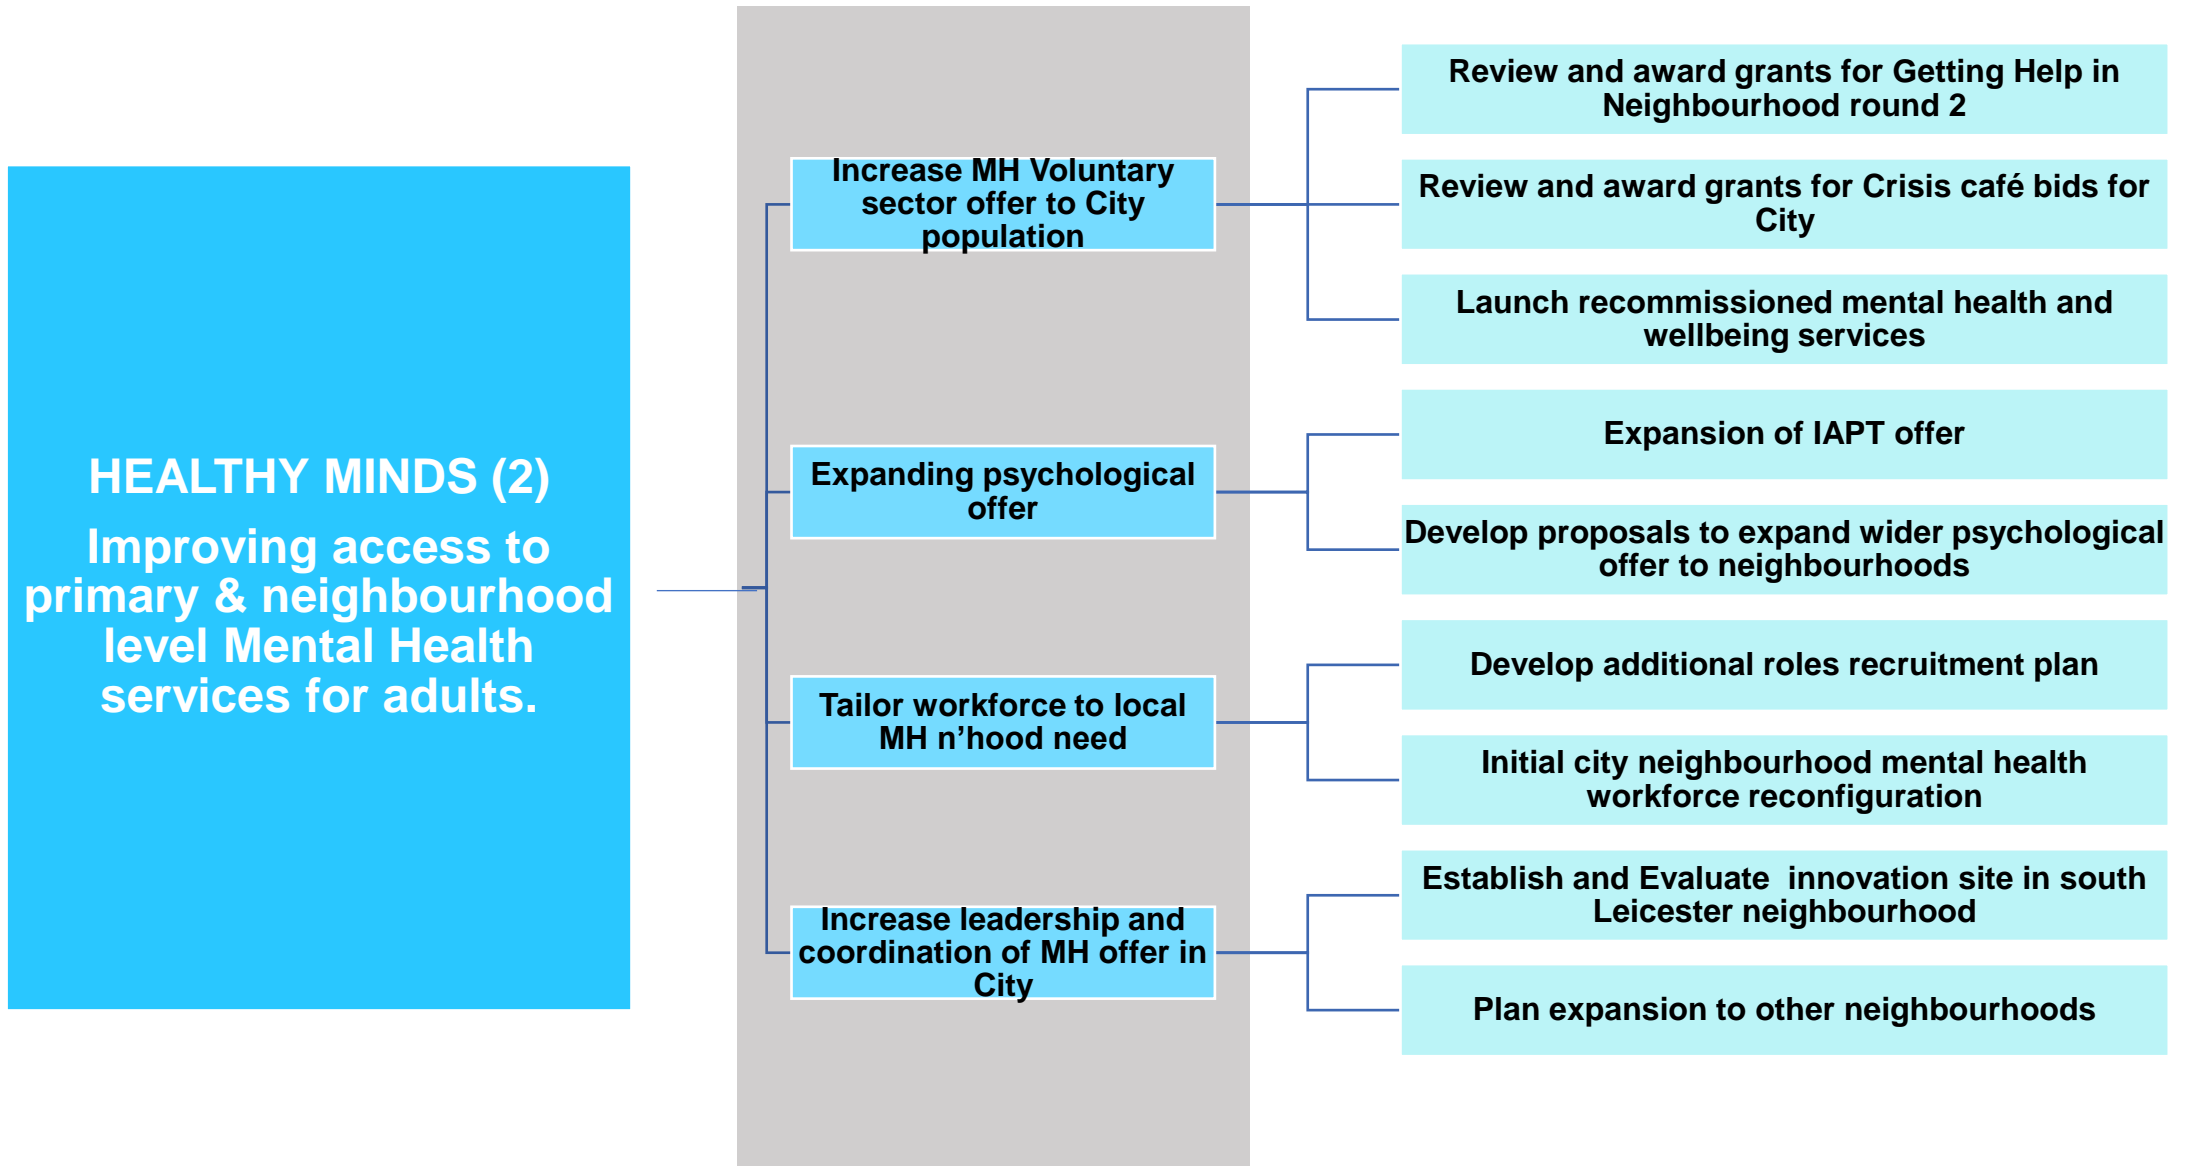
HEALTHY MINDS (2)

Improving access to primary & neighbourhood level Mental Health services for adults.

Increase MH Voluntary sector offer to City population

Review and award grants for Getting Help in Neighbourhood round 2

Review and award grants for Crisis café bids for City

Launch recommissioned mental health and wellbeing services

Expanding psychological offer

Expansion of IAPT offer

Develop proposals to expand wider psychological offer to neighbourhoods

Tailor workforce to local MH n'hood need

Develop additional roles recruitment plan

Initial city neighbourhood mental health workforce reconfiguration

Increase leadership and coordination of MH offer in City

Establish and Evaluate innovation site in south Leicester neighbourhood

Plan expansion to other neighbourhoods